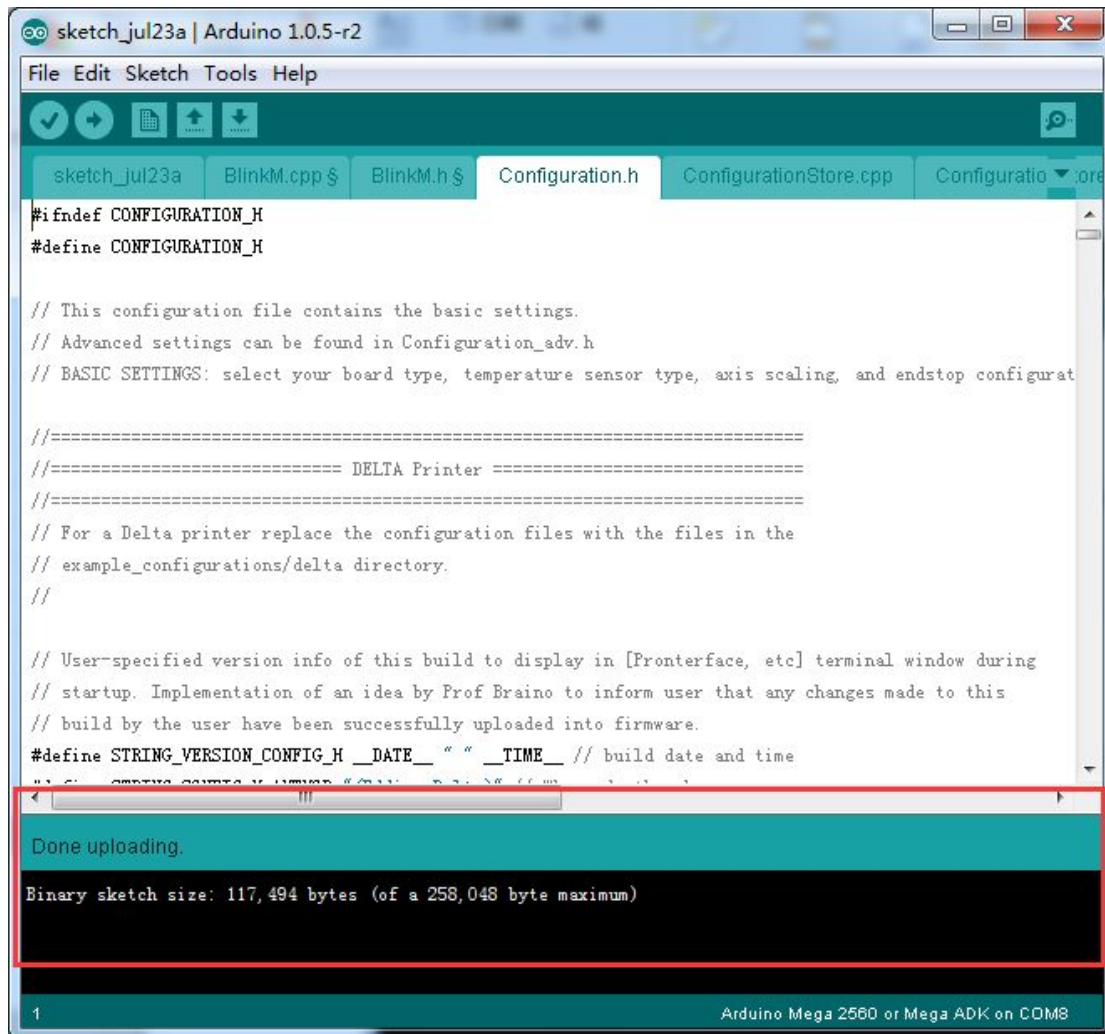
sketch_jul23a | Arduino 1.0.5-r2

File Edit Sketch Tools Help

sketch_jul23a BlinkM.cpp § BlinkM.h § Configuration.h ConfigurationStore.cpp Configuratio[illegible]

#ifndef CONFIGURATION_H
#define CONFIGURATION_H

// This configuration file contains the basic settings.
// Advanced settings can be found in Configuration_adv.h
// BASIC SETTINGS: select your board type, temperature sensor type, axis scaling, and endstop configurat

//===========================================================================
//============================= DELTA Printer ===============================
//===========================================================================
// For a Delta printer replace the configuration files with the files in the
// example_configurations/delta directory.
//

// User-specified version info of this build to display in [Pronterface, etc] terminal window during
// startup. Implementation of an idea by Prof Braino to inform user that any changes made to this
// build by the user have been successfully uploaded into firmware.
#define STRING_VERSION_CONFIG_H __DATE__ " " __TIME__ // build date and time
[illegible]

Done uploading.

Binary sketch size: 117,494 bytes (of a 258,048 byte maximum)

1

Arduino Mega 2560 or Mega ADK on COM8